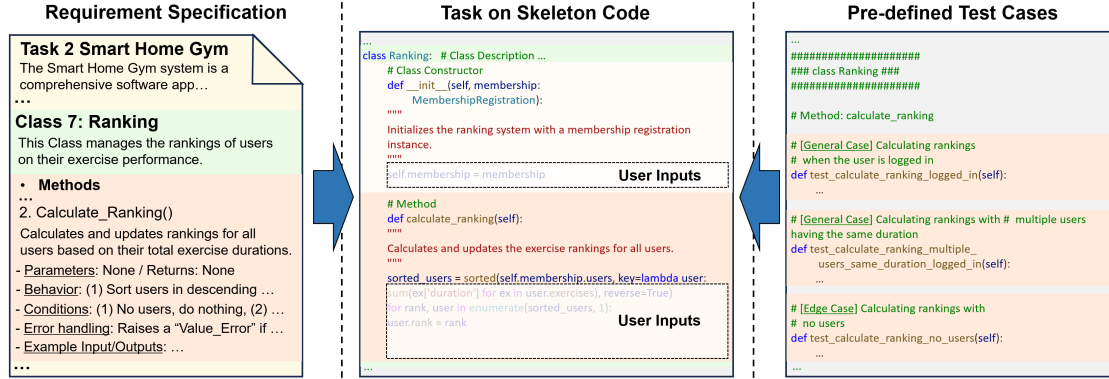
Requirement Specification

Task 2 Smart Home Gym
The Smart Home Gym system is a comprehensive software app…
…
Class 7: Ranking
This Class manages the rankings of users on their exercise performance.
• Methods
…
2. Calculate_Ranking()
Calculates and updates rankings for all users based on their total exercise durations.
- Parameters: None / Returns: None
- Behavior: (1) Sort users in descending …
- Conditions: (1) No users, do nothing, (2) …
- Error handling: Raises a "Value_Error" if …
- Example Input/Outputs: …
…

Task on Skeleton Code

…
class Ranking: # Class Description …
# Class Constructor
def __init__(self, membership: MembershipRegistration):
"""
Initializes the ranking system with a membership registration instance.
"""
self.membership = membership
User Inputs
# Method
def calculate_ranking(self):
"""
Calculates and updates the exercise rankings for all users.
"""
sorted_users = sorted(self.membership.users, key=lambda user: sum(ex['duration'] for ex in user.exercises), reverse=True)
for rank, user in enumerate(sorted_users, 1):
user.rank = rank
User Inputs
…

Pre-defined Test Cases

…
#####################
### class Ranking ###
#####################

# Method: calculate_ranking

# [General Case] Calculating rankings
# when the user is logged in
def test_calculate_ranking_logged_in(self):
…

# [General Case] Calculating rankings with # multiple users having the same duration
def test_calculate_ranking_multiple_users_same_duration_logged_in(self):
…

# [Edge Case] Calculating rankings with
# no users
def test_calculate_ranking_no_users(self):
…
…